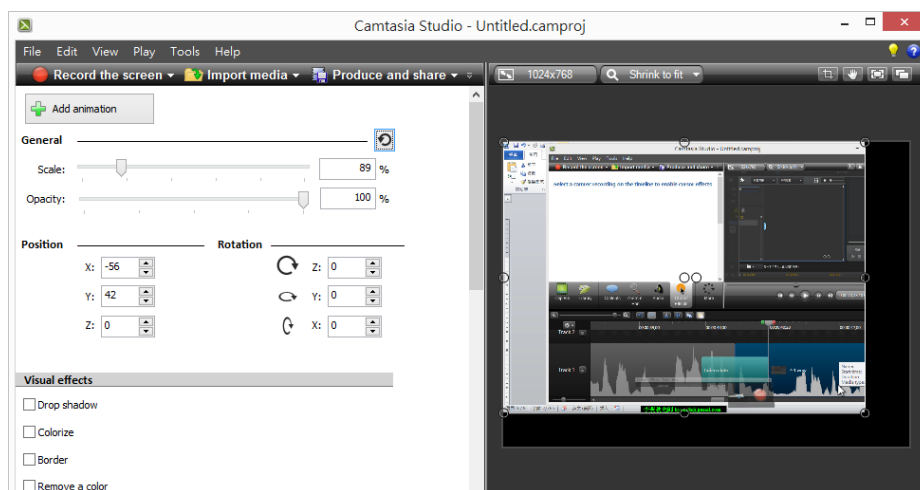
Camtasia Studio - Untitled.camproj

File Edit View Play Tools Help

Record the screen ▾ Import media ▾ Produce and share ▾

1024x768 Shrink to fit ▾

Add animation

General

Scale: 89 %

Opacity: 100 %

Position

Rotation

X: -56

Y: 42

Z: 0

Z: 0

Y: 0

X: 0

Visual effects

Drop shadow

Colorize

Border

Remove a color